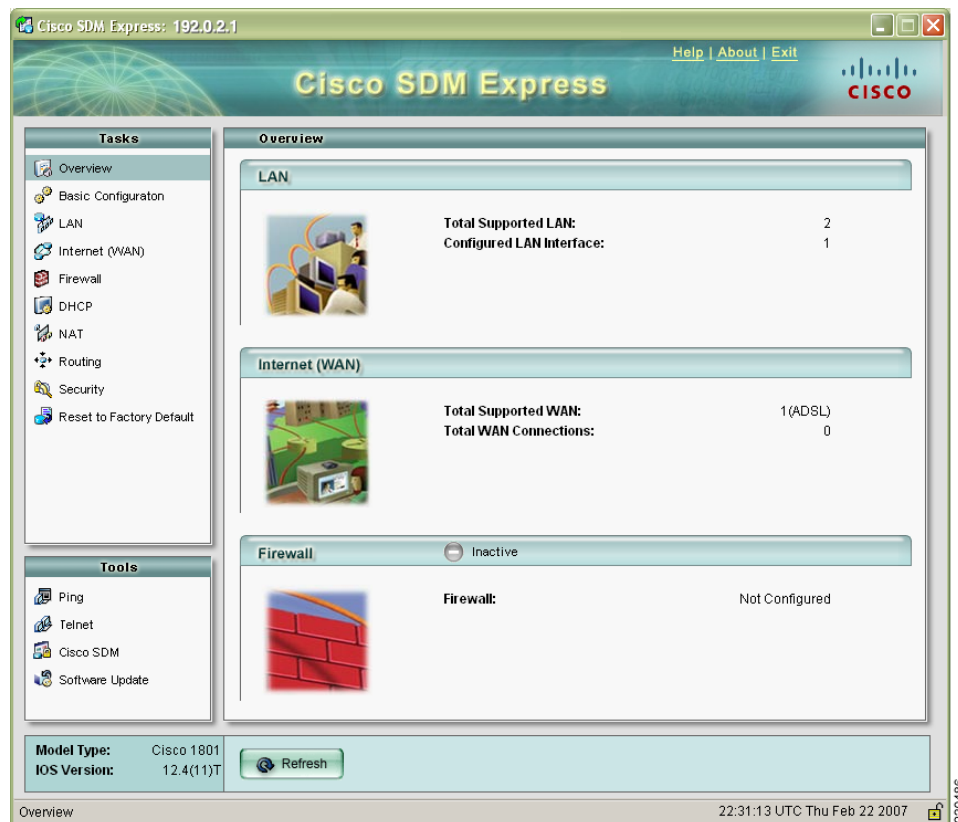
Cisco SDM Express: 192.0.2.1

Help | About | Exit

Cisco SDM Express

cisco

Tasks

Overview
Basic Configuraton
LAN
Internet (WAN)
Firewall
DHCP
NAT
Routing
Security
Reset to Factory Default

Tools

Ping
Telnet
Cisco SDM
Software Update

Overview

LAN

Total Supported LAN: 2
Configured LAN Interface: 1

Internet (WAN)

Total Supported WAN: 1(ADSL)
Total WAN Connections: 0

Firewall Inactive

Firewall: Not Configured

Model Type: Cisco 1801
IOS Version: 12.4(11)T

Refresh

Overview

22:31:13 UTC Thu Feb 22 2007